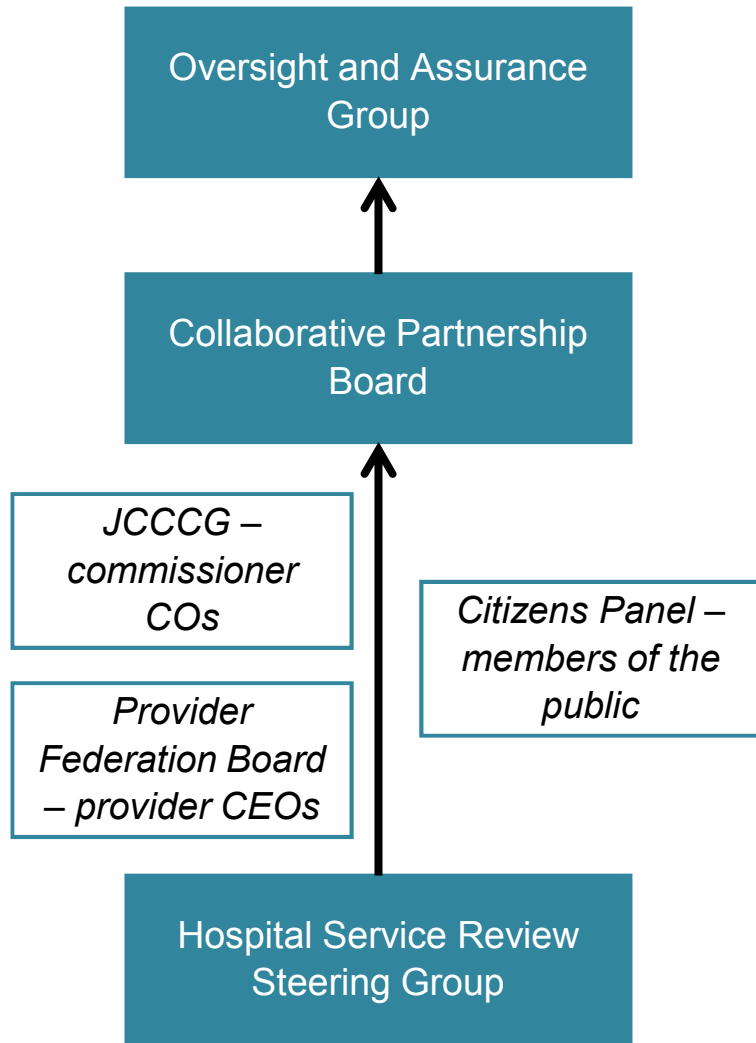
Oversight and Assurance Group

Collaborative Partnership Board

JCCCG – commissioner COs

Provider Federation Board – provider CEOs

Citizens Panel – members of the public

Hospital Service Review Steering Group